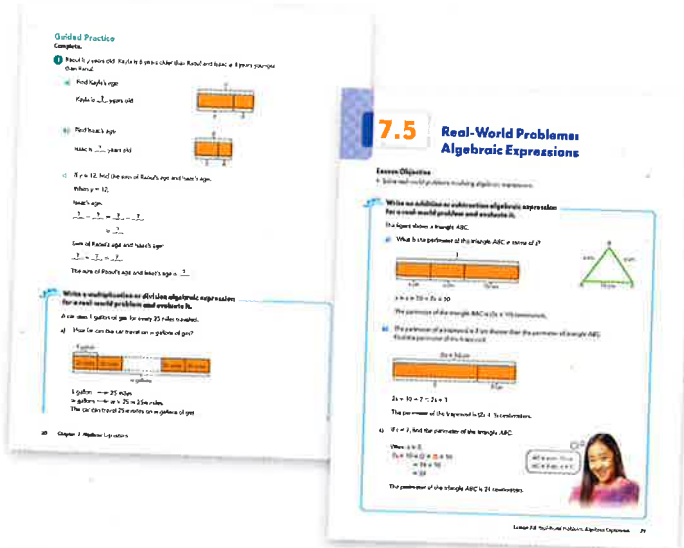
Guided Practice
Complete.

1 Raoul is y years old. Kayla is 8 years older than Raoul and Isaac is 3 years younger than Raoul.

a) Find Kayla's age.

Kayla is ? years old.

b) Find Isaac's age.

Isaac is ? years old.

c) If y = 12, find the sum of Raoul's age and Isaac's age.

When y = 12,

Isaac's age

? − ? = ? − ?
= ?

Sum of Raoul's age and Isaac's age

? + ? = ?

The sum of Raoul's age and Isaac's age is ?.

Write a multiplication or division algebraic expression for a real-world problem and evaluate it.

A car uses 1 gallon of gas for every 25 miles traveled.

a) How far can the car travel on w gallons of gas?

1 gallon
25 miles
w gallons

1 gallon → 25 miles
w gallons → w × 25 = 25w miles
The car can travel 25w miles on w gallons of gas.

20 Chapter 7 Algebraic Expressions

7.5 Real-World Problems: Algebraic Expressions

Lesson Objective
• Solve real-world problems involving algebraic expressions.

Write an addition or subtraction algebraic expression for a real-world problem and evaluate it.

The figure shows a triangle ABC.

a) What is the perimeter of the triangle ABC in terms of x?

x + x + 10 = 2x + 10

The perimeter of the triangle ABC is (2x + 10) centimeters.

b) The perimeter of a trapezoid is 7 cm shorter than the perimeter of triangle ABC. Find the perimeter of the trapezoid.

2x + 10 cm
7 cm

2x + 10 − 7 = 2x + 3

The perimeter of the trapezoid is (2x + 3) centimeters.

c) If x = 3, find the perimeter of the triangle ABC.

When x = 3,
2x + 10 = 2 × 3 + 10
= 6 + 10
= 16

The perimeter of the triangle ABC is 16 centimeters.

Lesson 7.5 Real-World Problems: Algebraic Expressions 21